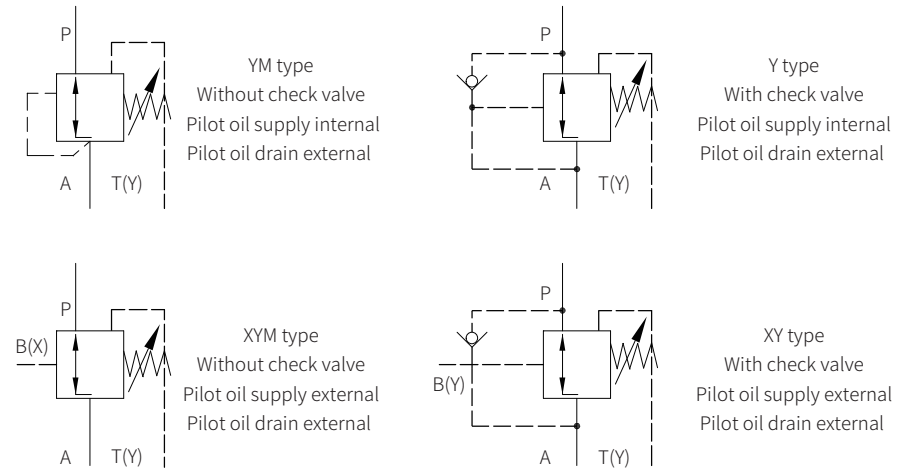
P

A T(Y)

YM type
Without check valve
Pilot oil supply internal
Pilot oil drain external

P

A T(Y)

Y type
With check valve
Pilot oil supply internal
Pilot oil drain external

P

B(X)

A T(Y)

XYM type
Without check valve
Pilot oil supply external
Pilot oil drain external

P

B(Y)

A T(Y)

XY type
With check valve
Pilot oil supply external
Pilot oil drain external